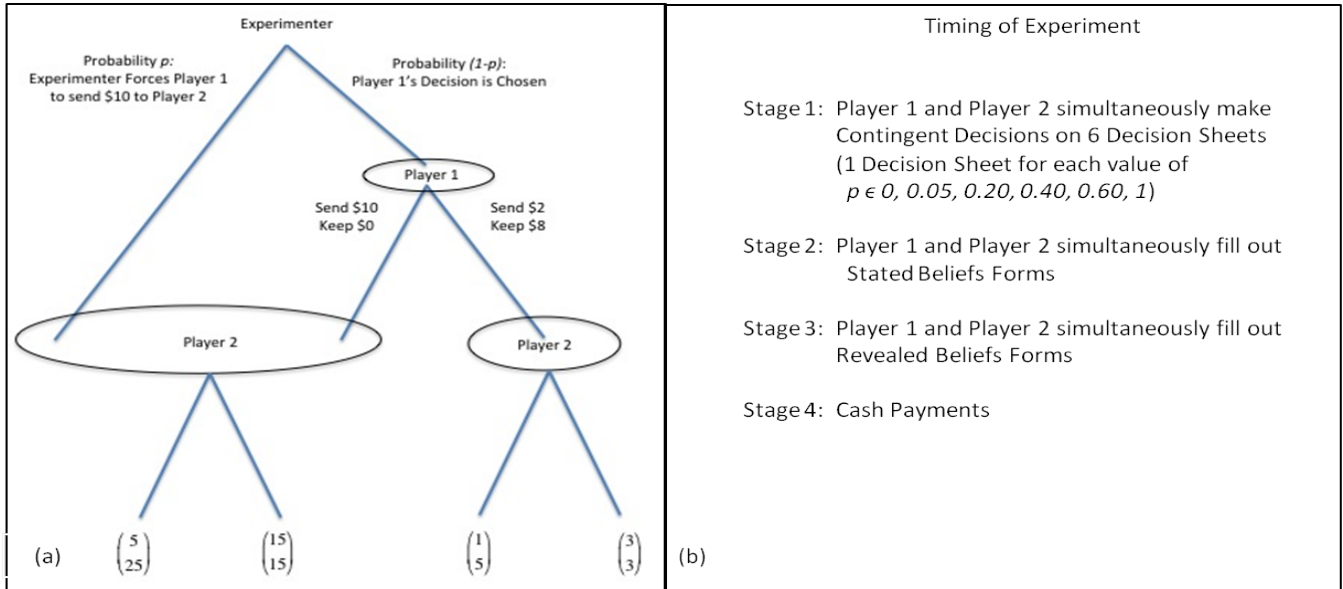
Experimenter

Probability $p$: Experimenter Forces Player 1 to send \$10 to Player 2

Probability $(1-p)$: Player 1's Decision is Chosen

Player 1

Send \$10 Keep \$0

Send \$2 Keep \$8

Player 2

Player 2

(a) $\begin{pmatrix}5\\25\end{pmatrix}$ $\begin{pmatrix}15\\15\end{pmatrix}$ $\begin{pmatrix}1\\5\end{pmatrix}$ $\begin{pmatrix}3\\3\end{pmatrix}$

Timing of Experiment

Stage 1: Player 1 and Player 2 simultaneously make Contingent Decisions on 6 Decision Sheets (1 Decision Sheet for each value of $p \in 0, 0.05, 0.20, 0.40, 0.60, 1$)

Stage 2: Player 1 and Player 2 simultaneously fill out Stated Beliefs Forms

Stage 3: Player 1 and Player 2 simultaneously fill out Revealed Beliefs Forms

Stage 4: Cash Payments

(b)